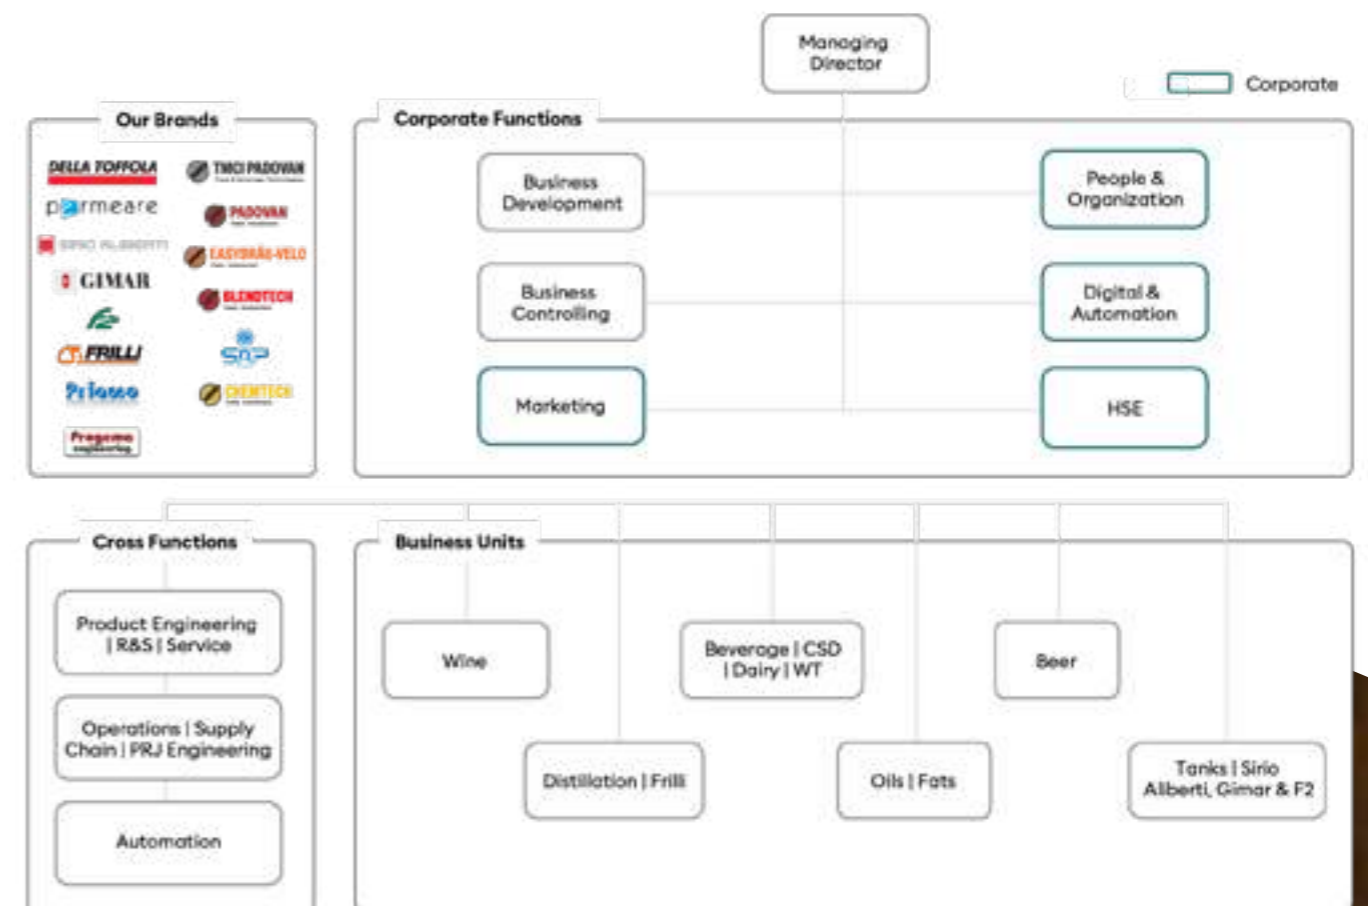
Managing Director

Corporate

Our Brands

DELLA TOFFOLA
TMCI PADOVAN
parmeare
PADOVAN
SIRIO ALBERTI
EASYBRÄU-VELO
GIMAR
BLENDTECH
F2
SAP
FRILLI
CHEMTECH
Priamo
Pregemo

Corporate Functions

Business Development

People & Organization

Business Controlling

Digital & Automation

Marketing

HSE

Cross Functions

Product Engineering | R&S | Service

Operations | Supply Chain | PRJ Engineering

Automation

Business Units

Wine

Beverage | CSD | Dairy | WT

Beer

Distillation | Frilli

Oils | Fats

Tanks | Sirio Alberti, Gimar & F2